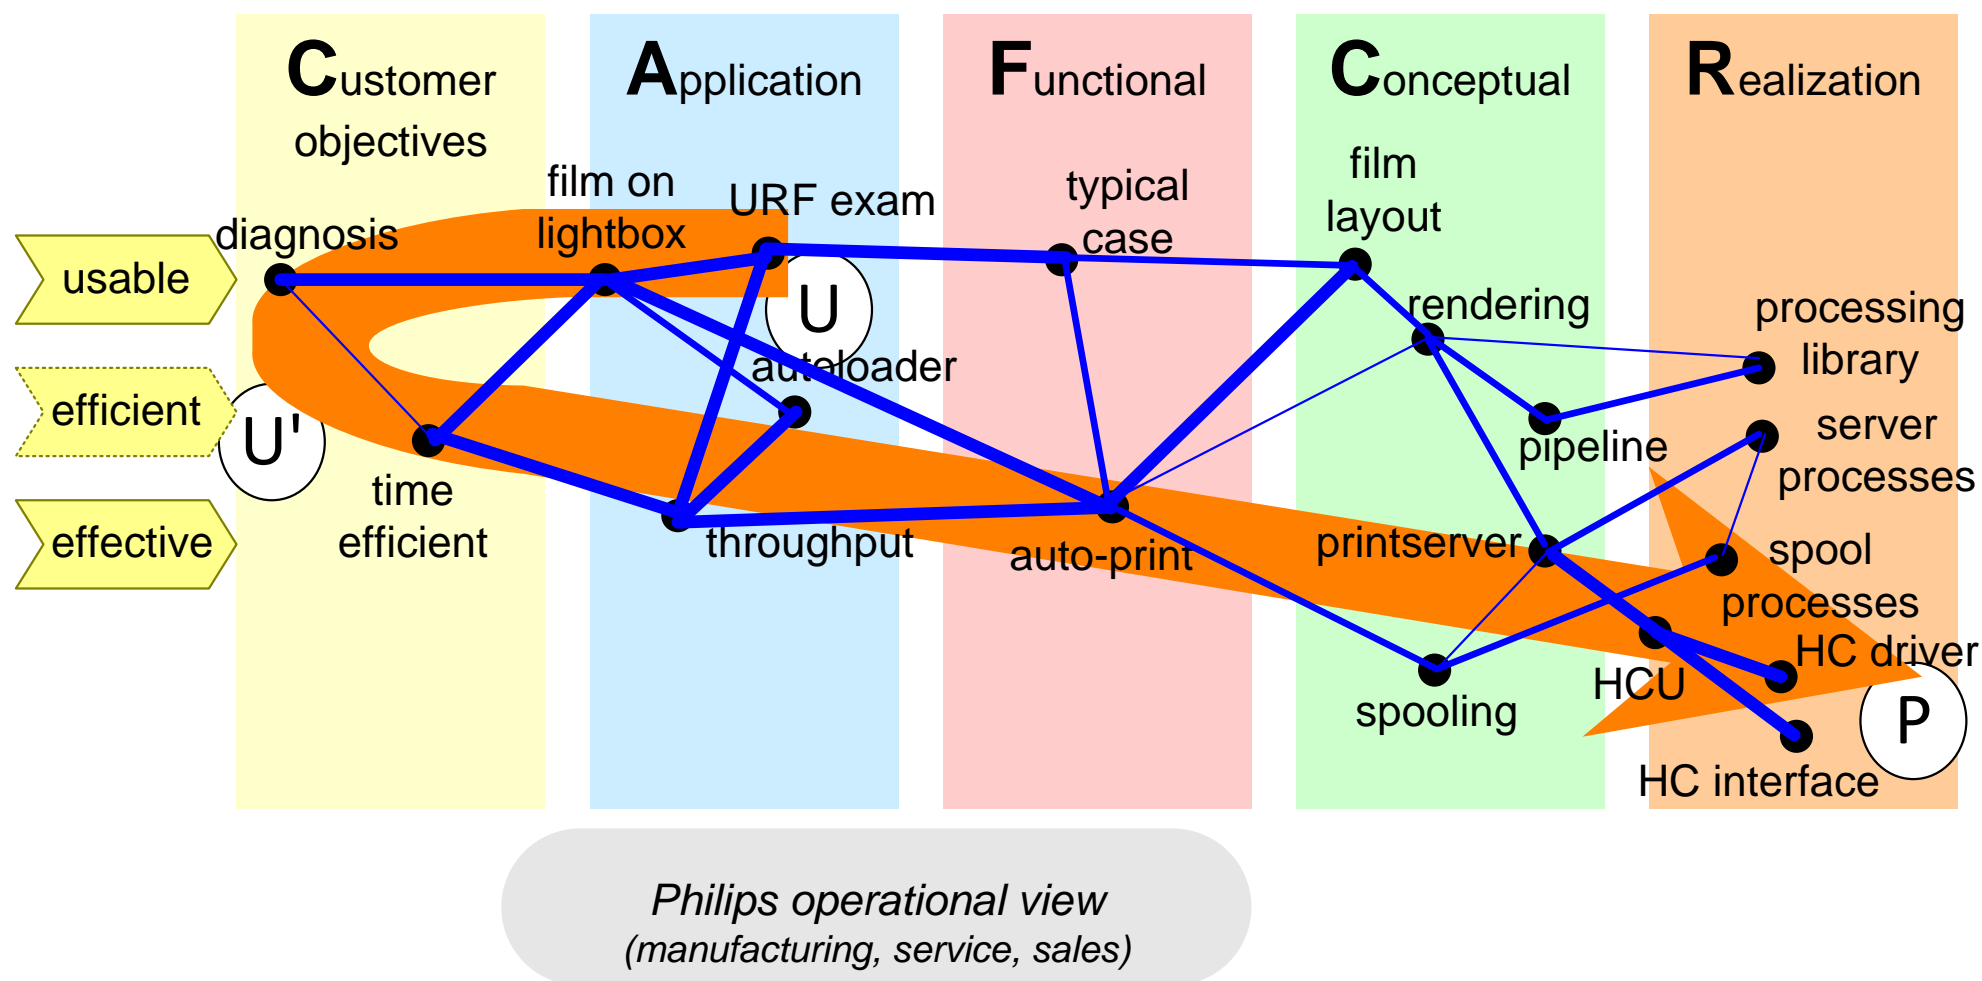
Customer objectives

Application

Functional

Conceptual

Realization

usable

efficient

effective

diagnosis

film on lightbox

URF exam

U

autoloader

U'

time efficient

throughput

typical case

auto-print

film layout

rendering

pipeline

printserver

spooling

processing library

server processes

spool processes

HCU

HC driver

HC interface

P

Philips operational view
(manufacturing, service, sales)